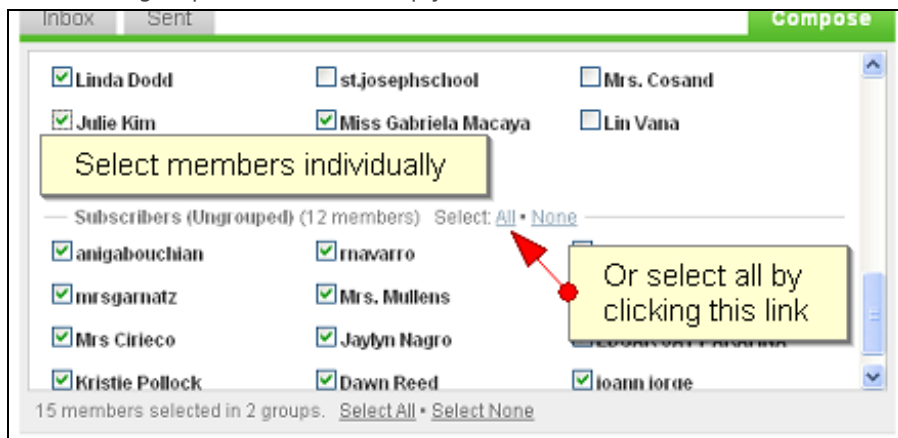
Inbox Sent Compose

Linda Dodd st.josephschool Mrs. Cosand

Julie Kim Miss Gabriela Macaya Lin Vana

Select members individually

Subscribers (Ungrouped) (12 members) Select: All • None

anigabouchian rnavarro

mrsgarnatz Mrs. Mullens

Mrs Cirieco Jaylyn Nagro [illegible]

Kristie Pollock Dawn Reed joann jorge

Or select all by clicking this link

15 members selected in 2 groups. Select All • Select None